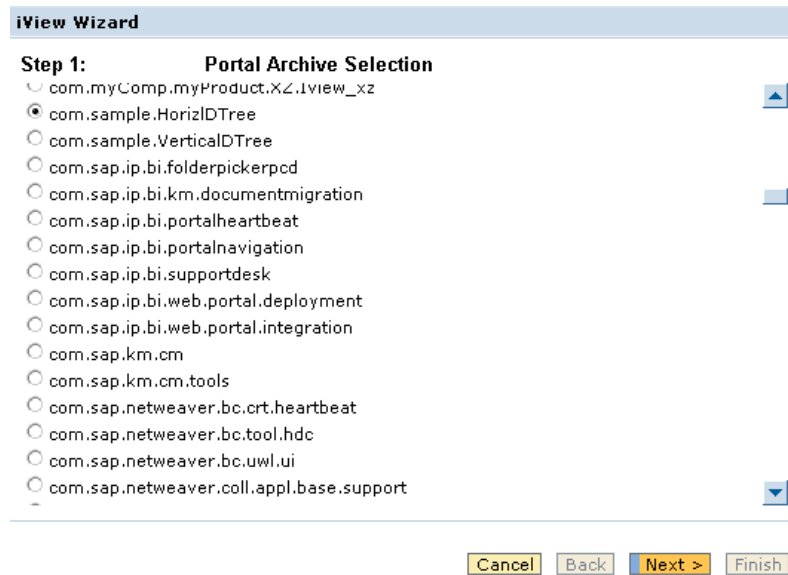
iView Wizard

Step 1: Portal Archive Selection

com.myComp.myProduct.X2.iview_x2
com.sample.HorizlDTree
com.sample.VerticalDTree
com.sap.ip.bi.folderpickerpcd
com.sap.ip.bi.km.documentmigration
com.sap.ip.bi.portalheartbeat
com.sap.ip.bi.portalnavigation
com.sap.ip.bi.supportdesk
com.sap.ip.bi.web.portal.deployment
com.sap.ip.bi.web.portal.integration
com.sap.km.cm
com.sap.km.cm.tools
com.sap.netweaver.bc.crt.heartbeat
com.sap.netweaver.bc.tool.hdc
com.sap.netweaver.bc.uwl.ui
com.sap.netweaver.coll.appl.base.support

Cancel Back Next > Finish